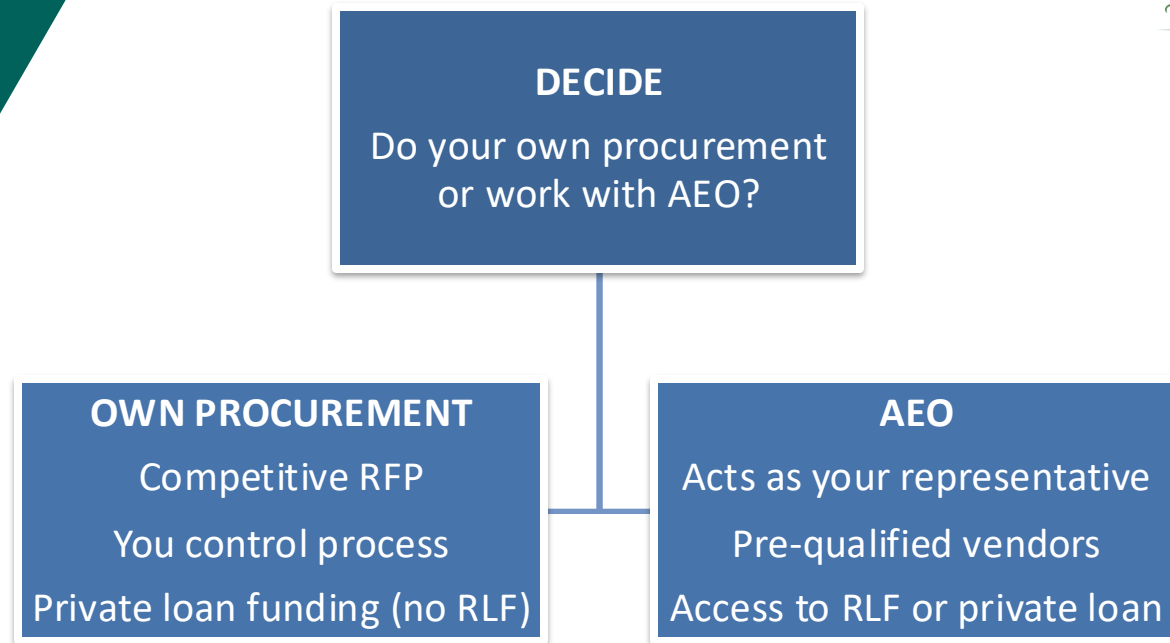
DECIDE
Do your own procurement or work with AEO?

OWN PROCUREMENT
Competitive RFP
You control process
Private loan funding (no RLF)

AEO
Acts as your representative
Pre-qualified vendors
Access to RLF or private loan